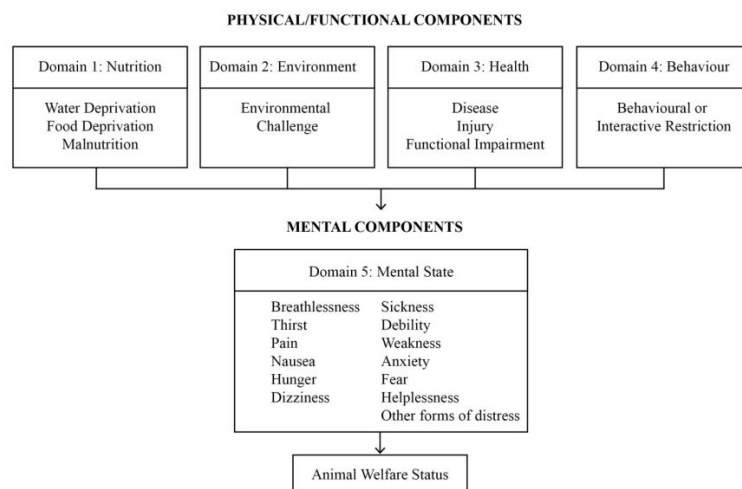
PHYSICAL/FUNCTIONAL COMPONENTS

Domain 1: Nutrition

Water Deprivation
Food Deprivation
Malnutrition

Domain 2: Environment

Environmental Challenge

Domain 3: Health

Disease
Injury
Functional Impairment

Domain 4: Behaviour

Behavioural or Interactive Restriction

MENTAL COMPONENTS

Domain 5: Mental State

Breathlessness
Thirst
Pain
Nausea
Hunger
Dizziness

Sickness
Debility
Weakness
Anxiety
Fear
Helplessness
Other forms of distress

Animal Welfare Status